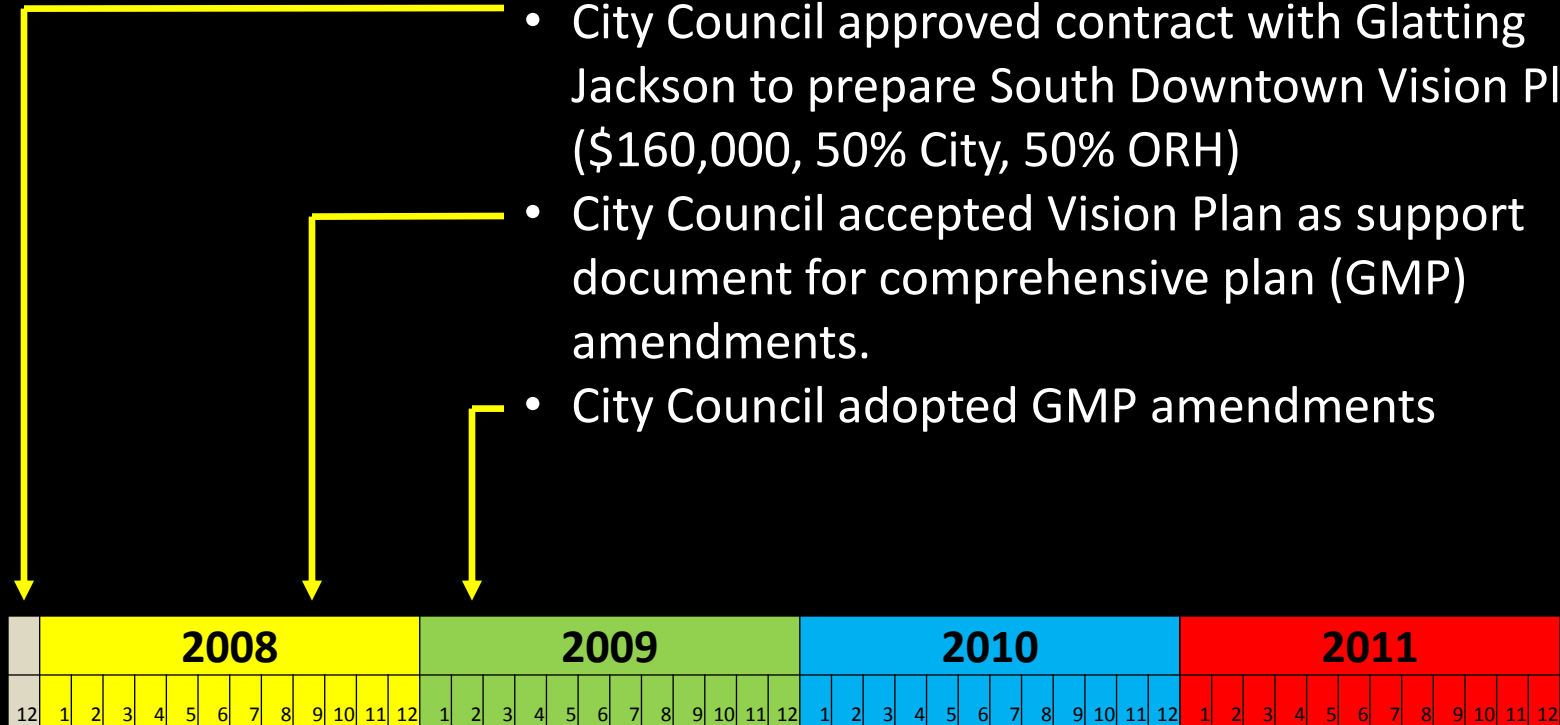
• City Council approved contract with Glatting Jackson to prepare South Downtown Vision Pl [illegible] ($160,000, 50% City, 50% ORH)

• City Council accepted Vision Plan as support document for comprehensive plan (GMP) amendments.

• City Council adopted GMP amendments

| | 2008 | | | | | | | | | | | | 2009 | | | | | | | | | | | | 2010 | | | | | | | | | | | | 2011 | | | | | | | | | | | |
|---|---|---|---|---|---|---|---|---|---|---|---|---|---|---|---|---|---|---|---|---|---|---|---|---|---|---|---|---|---|---|---|---|---|---|---|---|---|---|---|---|---|---|---|---|---|---|---|---|
| 12 | 1 | 2 | 3 | 4 | 5 | 6 | 7 | 8 | 9 | 10 | 11 | 12 | 1 | 2 | 3 | 4 | 5 | 6 | 7 | 8 | 9 | 10 | 11 | 12 | 1 | 2 | 3 | 4 | 5 | 6 | 7 | 8 | 9 | 10 | 11 | 12 | 1 | 2 | 3 | 4 | 5 | 6 | 7 | 8 | 9 | 10 | 11 | 12 |